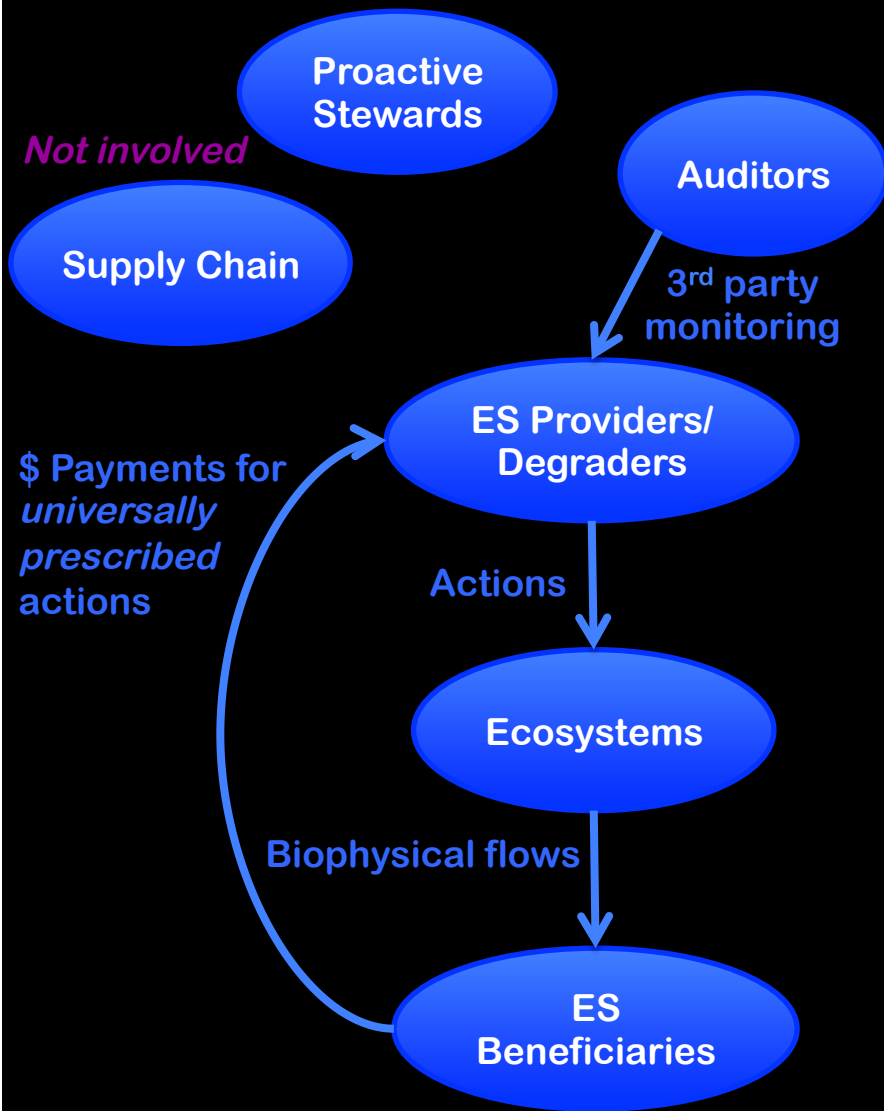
Proactive Stewards

Not involved

Supply Chain

Auditors

3$^{rd}$ party monitoring

ES Providers/ Degraders

$ Payments for universally prescribed actions

Actions

Ecosystems

Biophysical flows

ES Beneficiaries